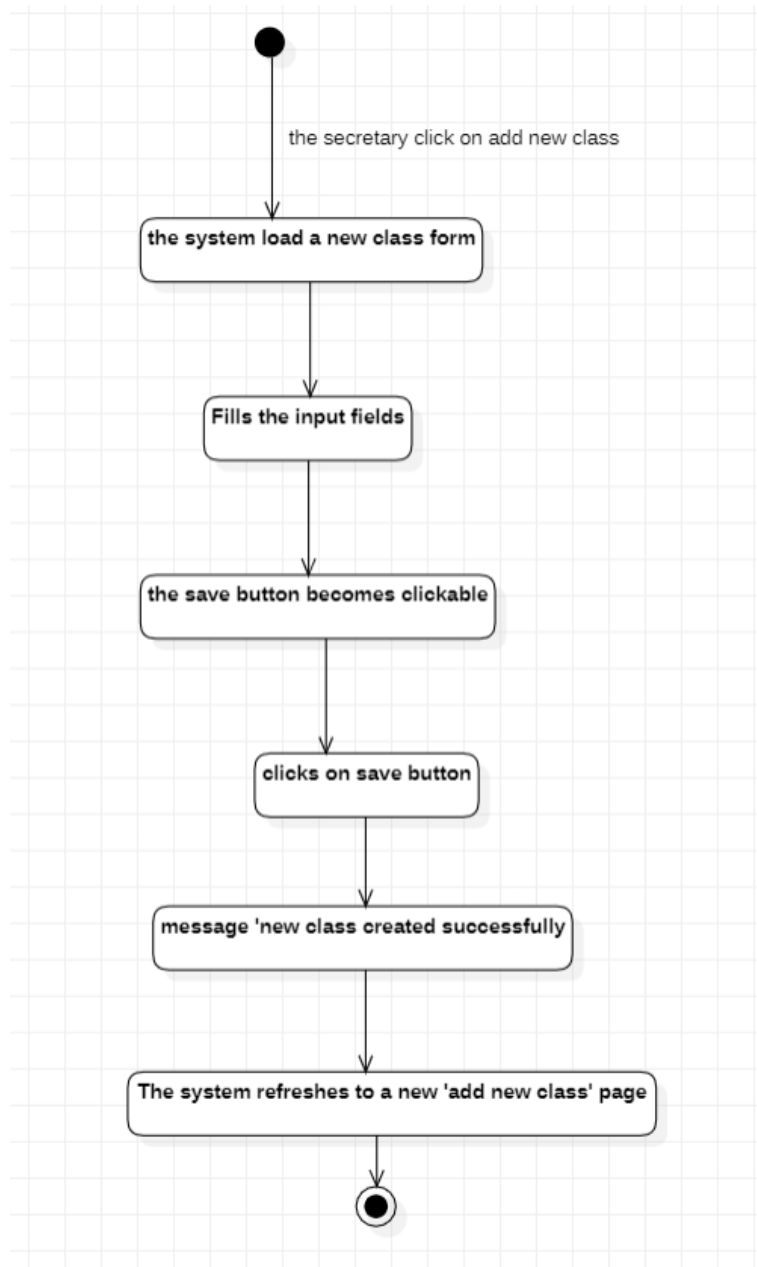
the secretary click on add new class

the system load a new class form

Fills the input fields

the save button becomes clickable

clicks on save button

message 'new class created successfully

The system refreshes to a new 'add new class' page